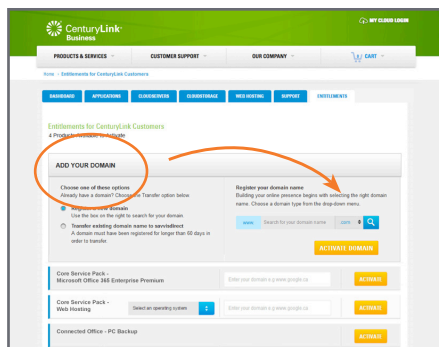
CenturyLink Business

MY CLOUD LOGIN

PRODUCTS & SERVICES

CUSTOMER SUPPORT

OUR COMPANY

CART

Home > Entitlements for CenturyLink Customers

DASHBOARD

APPLICATIONS

CLOUDSERVERS

CLOUDSTORAGE

WEB HOSTING

SUPPORT

ENTITLEMENTS

Entitlements for CenturyLink Customers

4 Products available to activate

ADD YOUR DOMAIN

Choose one of these options

Already have a domain? Choose the Transfer option below

Register a new domain

Use the box on the right to search for your domain.

Transfer existing domain name to savvisdirect

A domain must have been registered for longer than 60 days in order to transfer.

Register your domain name

Building your online presence begins with selecting the right domain name. Choose a domain type from the drop-down menu.

www. Search for your domain name .com

ACTIVATE DOMAIN

Core Service Pack - Microsoft Office 365 Enterprise Premium

Enter your domain e.g www.google.ca

ACTIVATE

Core Service Pack - Web Hosting

Select an operating system

Enter your domain e.g www.google.ca

ACTIVATE

Connected Office - PC Backup

ACTIVATE